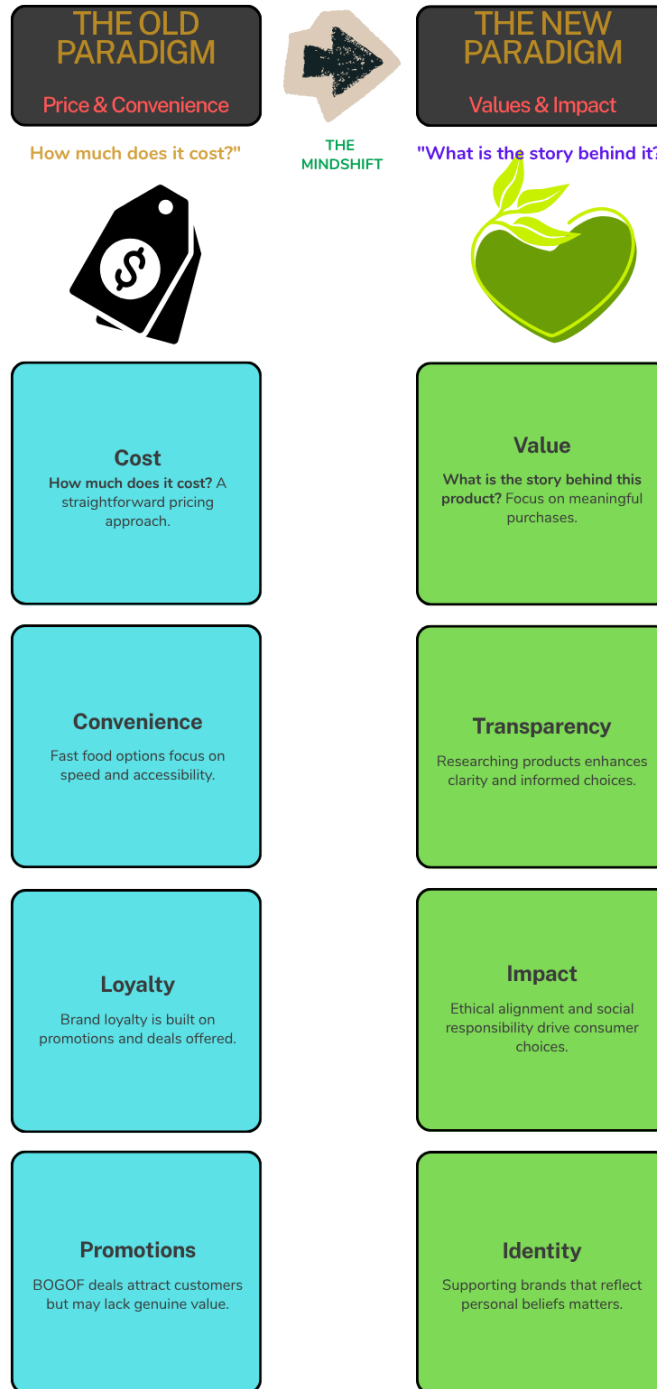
THE OLD PARADIGM
Price & Convenience

THE MINDSHIFT

THE NEW PARADIGM
Values & Impact

How much does it cost?"

"What is the story behind it?

Cost
**How much does it cost?** A straightforward pricing approach.

Value
**What is the story behind this product?** Focus on meaningful purchases.

Convenience
Fast food options focus on speed and accessibility.

Transparency
Researching products enhances clarity and informed choices.

Loyalty
Brand loyalty is built on promotions and deals offered.

Impact
Ethical alignment and social responsibility drive consumer choices.

Promotions
BOGOF deals attract customers but may lack genuine value.

Identity
Supporting brands that reflect personal beliefs matters.